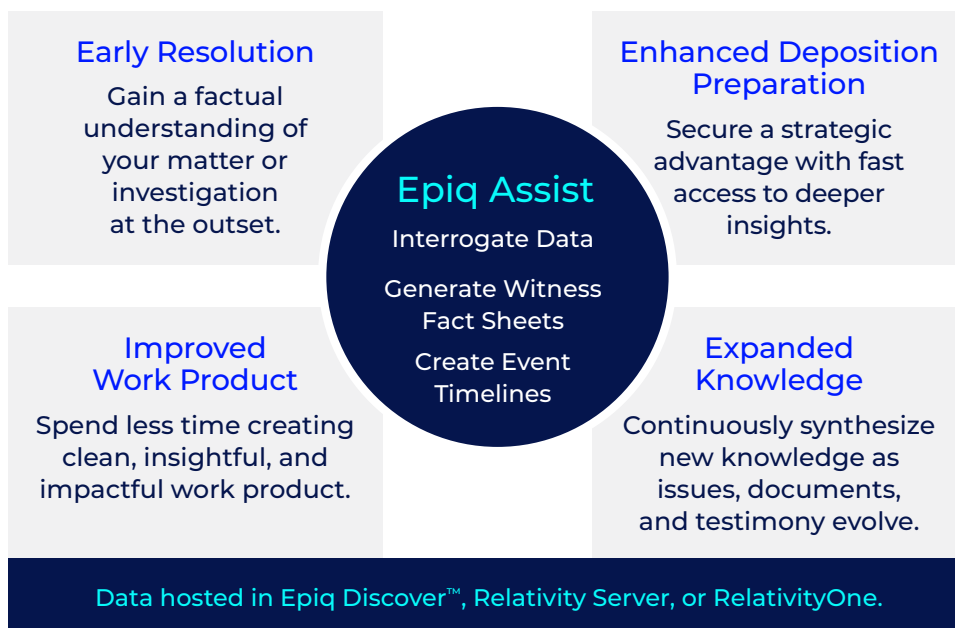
Early Resolution

Gain a factual understanding of your matter or investigation at the outset.

Enhanced Deposition Preparation

Secure a strategic advantage with fast access to deeper insights.

Epiq Assist

Interrogate Data

Generate Witness Fact Sheets

Create Event Timelines

Improved Work Product

Spend less time creating clean, insightful, and impactful work product.

Expanded Knowledge

Continuously synthesize new knowledge as issues, documents, and testimony evolve.

Data hosted in Epiq Discover™, Relativity Server, or RelativityOne.